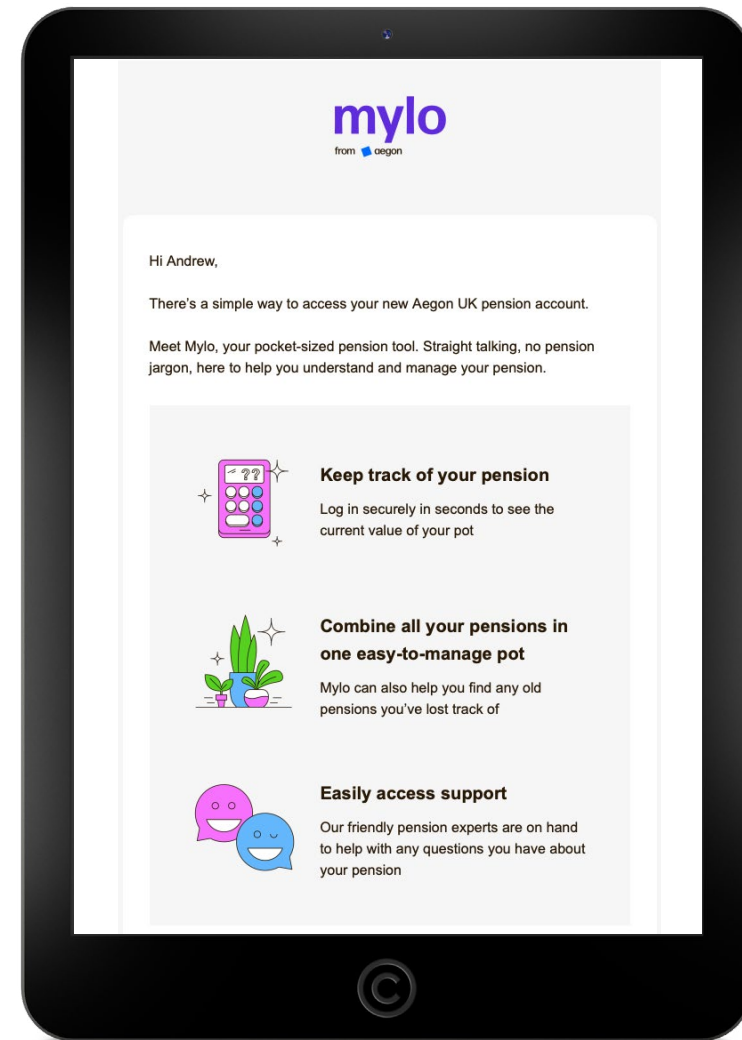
mylo
from aegon

Hi Andrew,

There's a simple way to access your new Aegon UK pension account.

Meet Mylo, your pocket-sized pension tool. Straight talking, no pension jargon, here to help you understand and manage your pension.

??

Keep track of your pension

Log in securely in seconds to see the current value of your pot

Combine all your pensions in one easy-to-manage pot

Mylo can also help you find any old pensions you've lost track of

Easily access support

Our friendly pension experts are on hand to help with any questions you have about your pension